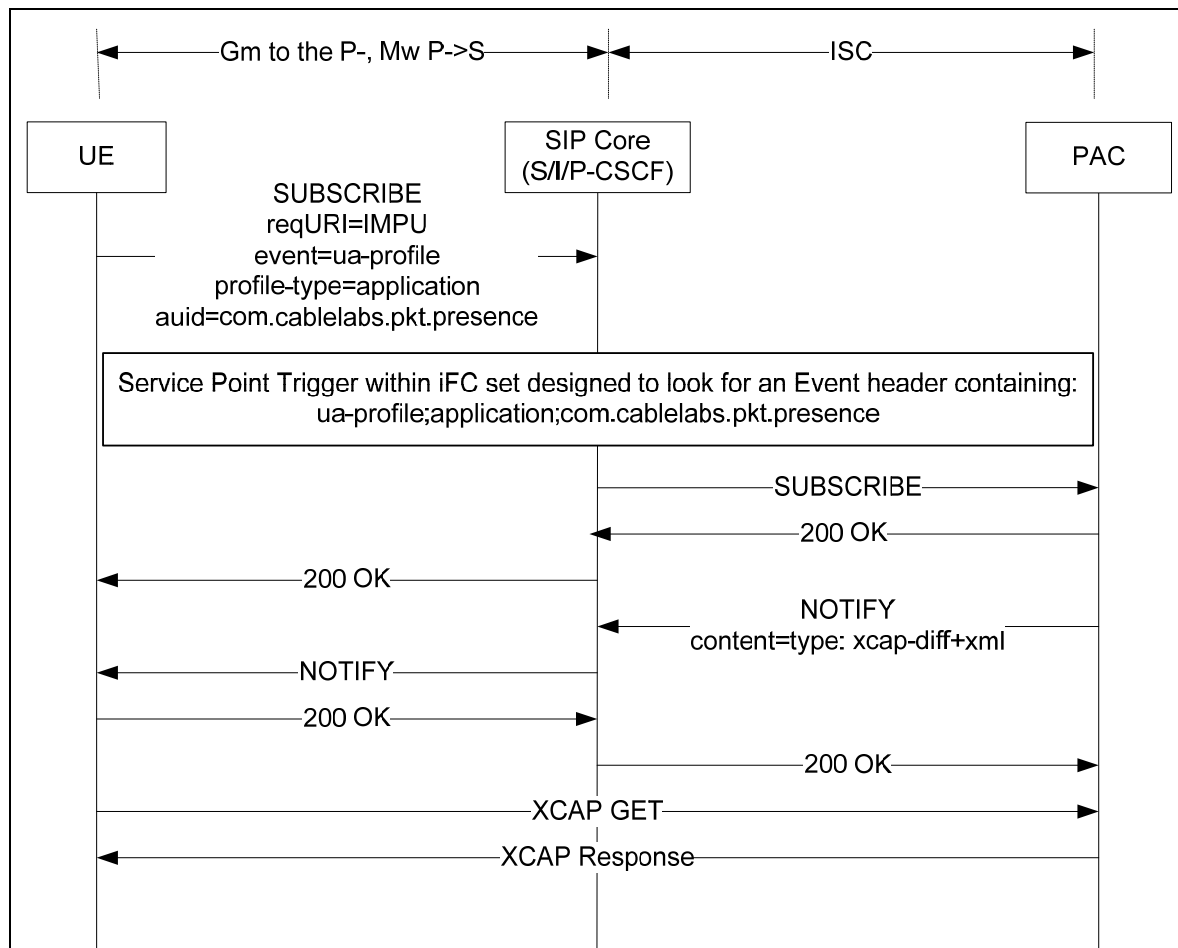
Gm to the P-, Mw P->S

ISC

UE

SIP Core (S/I/P-CSCF)

PAC

SUBSCRIBE
reqURI=IMPU
event=ua-profile
profile-type=application
auid=com.cablelabs.pkt.presence

Service Point Trigger within iFC set designed to look for an Event header containing: ua-profile;application;com.cablelabs.pkt.presence

SUBSCRIBE

200 OK

200 OK

NOTIFY
content=type: xcap-diff+xml

NOTIFY

200 OK

200 OK

XCAP GET

XCAP Response